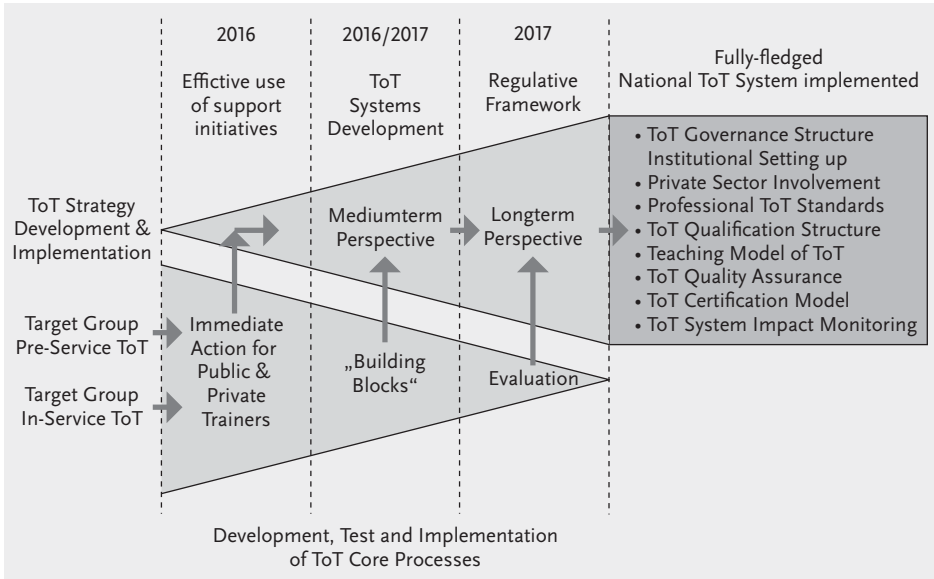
2016

Effective use of support initiatives

2016/2017

ToT Systems Development

2017

Regulative Framework

Fully-fledged National ToT System implemented

ToT Strategy Development & Implementation

Mediumterm Perspective

Longterm Perspective

• ToT Governance Structure Institutional Setting up
• Private Sector Involvement
• Professional ToT Standards
• ToT Qualification Structure
• Teaching Model of ToT
• ToT Quality Assurance
• ToT Certification Model
• ToT System Impact Monitoring

Target Group Pre-Service ToT

Target Group In-Service ToT

Immediate Action for Public & Private Trainers

„Building Blocks“

Evaluation

Development, Test and Implementation of ToT Core Processes